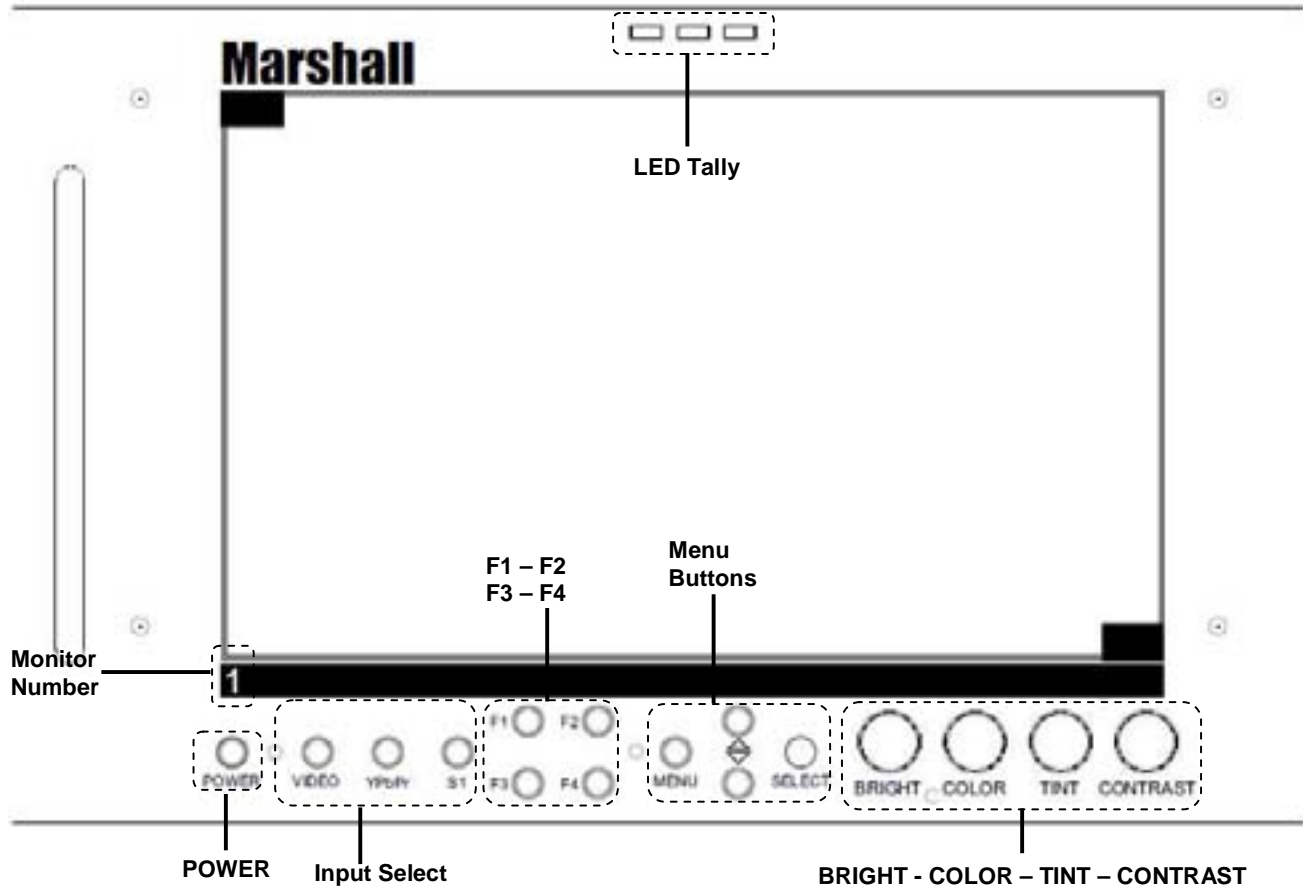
Marshall

LED Tally

F1 – F2
F3 – F4

Menu Buttons

Monitor Number

1

F1 F2 F3 F4

POWER VIDEO YPbPr S1

MENU SELECT

BRIGHT COLOR TINT CONTRAST

POWER

Input Select

BRIGHT - COLOR – TINT – CONTRAST